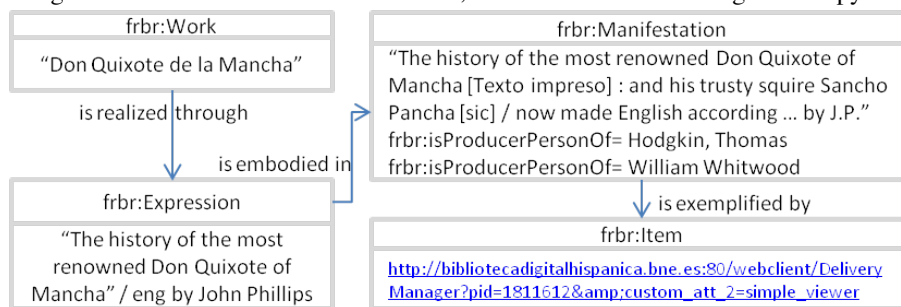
frbr:Work

"Don Quixote de la Mancha"

is realized through

is embodied in

frbr:Expression

"The history of the most renowned Don Quixote of Mancha" / eng by John Phillips

frbr:Manifestation

"The history of the most renowned Don Quixote of Mancha [Texto impreso] : and his trusty squire Sancho Pancha [sic] / now made English according … by J.P."
frbr:isProducerPersonOf= Hodgkin, Thomas
frbr:isProducerPersonOf= William Whitwood

is exemplified by

frbr:Item

http://bibliotecadigitalhispanica.bne.es:80/webclient/DeliveryManager?pid=1811612&amp;custom_att_2=simple_viewer